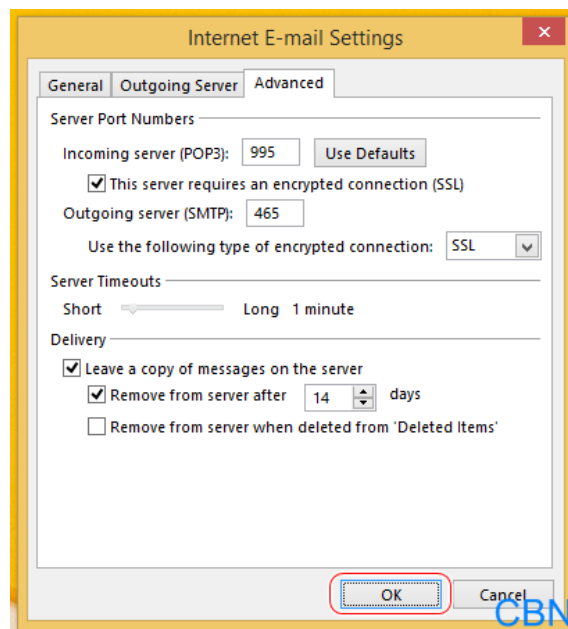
Internet E-mail Settings

General | Outgoing Server | Advanced

Server Port Numbers

Incoming server (POP3): 995 Use Defaults

This server requires an encrypted connection (SSL)

Outgoing server (SMTP): 465

Use the following type of encrypted connection: SSL

Server Timeouts

Short Long 1 minute

Delivery

Leave a copy of messages on the server

Remove from server after 14 days

Remove from server when deleted from 'Deleted Items'

OK Cancel

CBN